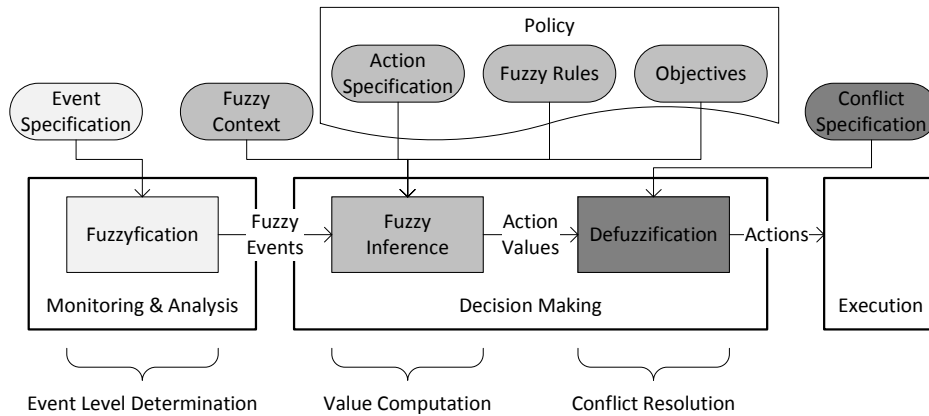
Policy

Action Specification

Fuzzy Rules

Objectives

Event Specification

Fuzzy Context

Conflict Specification

Fuzzyfication

Fuzzy Events

Fuzzy Inference

Action Values

Defuzzification

Actions

Monitoring & Analysis

Decision Making

Execution

Event Level Determination

Value Computation

Conflict Resolution